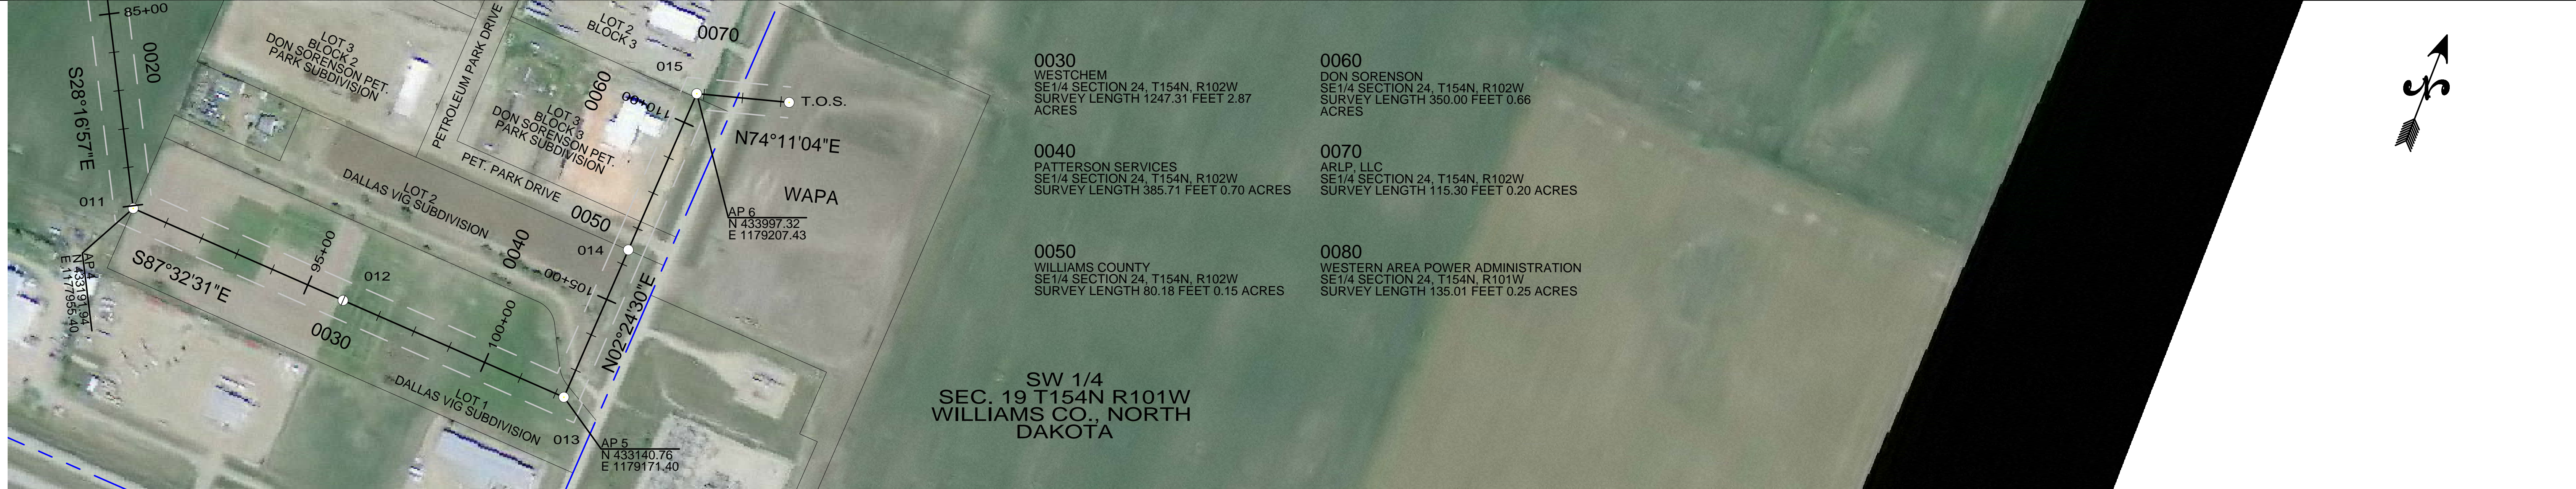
85+00

0020

S28°16'57"E

LOT 3
BLOCK 2
DON SORENSON PET.
PARK SUBDIVISION

PETROLEUM PARK DRIVE

LOT 2
BLOCK 3

0070

015

0060

110+00

LOT 3
BLOCK 3
DON SORENSON PET.
PARK SUBDIVISION

T.O.S.

N74°11'04"E

WAPA

PET. PARK DRIVE

LOT 2
DALLAS VIG SUBDIVISION

0050

011

AP 6
N 433997.32
E 1179207.43

014

0040

95+00

012

105+00

AP 4
N 433191.94
E 1177956.40

S87°32'31"E

N02°24'30"E

100+00

0030

LOT 1
DALLAS VIG SUBDIVISION

013

AP 5
N 433140.76
E 1179171.40

0030
WESTCHEM
SE1/4 SECTION 24, T154N, R102W
SURVEY LENGTH 1247.31 FEET 2.87 ACRES

0060
DON SORENSON
SE1/4 SECTION 24, T154N, R102W
SURVEY LENGTH 350.00 FEET 0.66 ACRES

0040
PATTERSON SERVICES
SE1/4 SECTION 24, T154N, R102W
SURVEY LENGTH 385.71 FEET 0.70 ACRES

0070
ARLP, LLC
SE1/4 SECTION 24, T154N, R101W
SURVEY LENGTH 115.30 FEET 0.20 ACRES

0050
WILLIAMS COUNTY
SE1/4 SECTION 24, T154N, R102W
SURVEY LENGTH 80.18 FEET 0.15 ACRES

0080
WESTERN AREA POWER ADMINISTRATION
SE1/4 SECTION 24, T154N, R102W
SURVEY LENGTH 135.01 FEET 0.25 ACRES

SW 1/4
SEC. 19 T154N R101W
WILLIAMS CO., NORTH DAKOTA